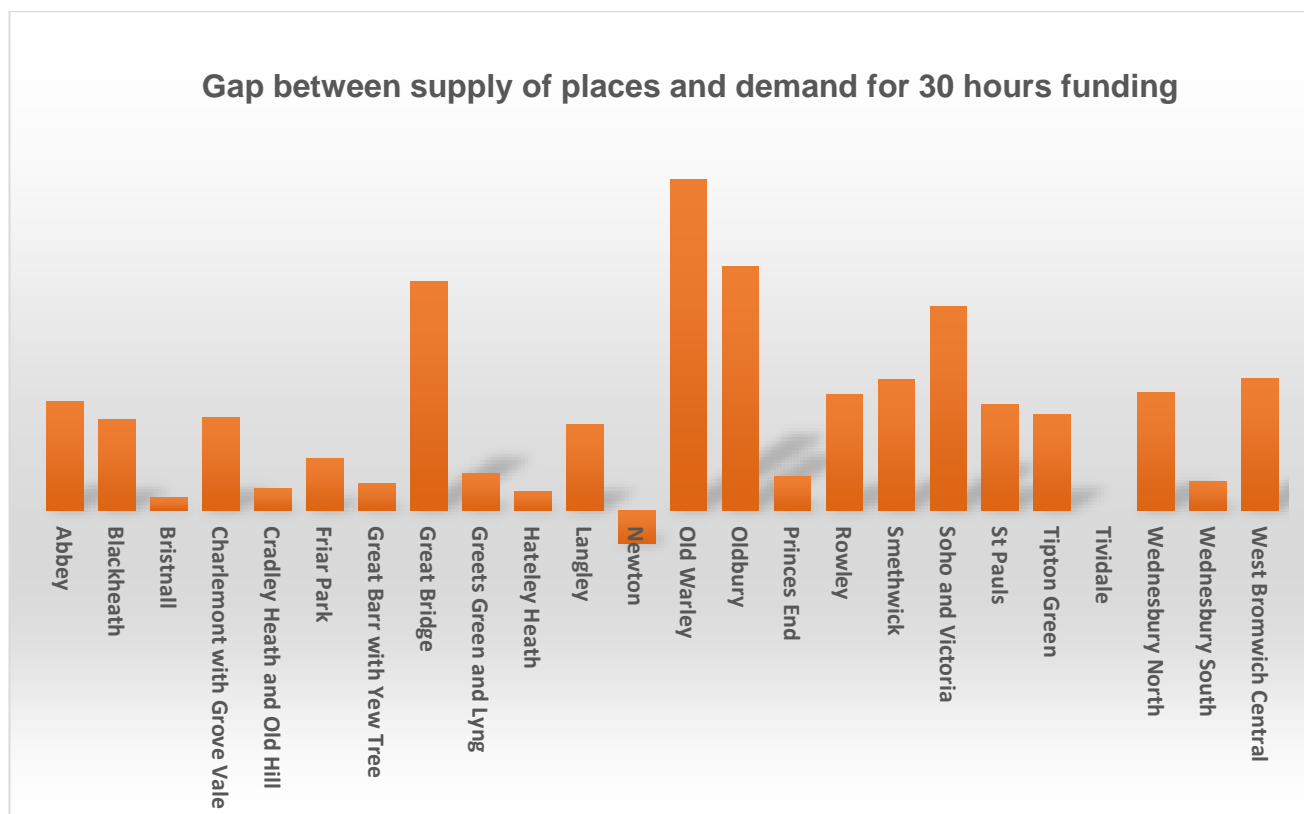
Gap between supply of places and demand for 30 hours funding

Abbey
Blackheath
Bristnall
Charlemont with Grove Vale
Cradley Heath and Old Hill
Friar Park
Great Barr with Yew Tree
Great Bridge
Greets Green and Lyng
Hateley Heath
Langley
Newton
Old Warley
Oldbury
Princes End
Rowley
Smethwick
Soho and Victoria
St Pauls
Tipton Green
Tividale
Wednesbury North
Wednesbury South
West Bromwich Central